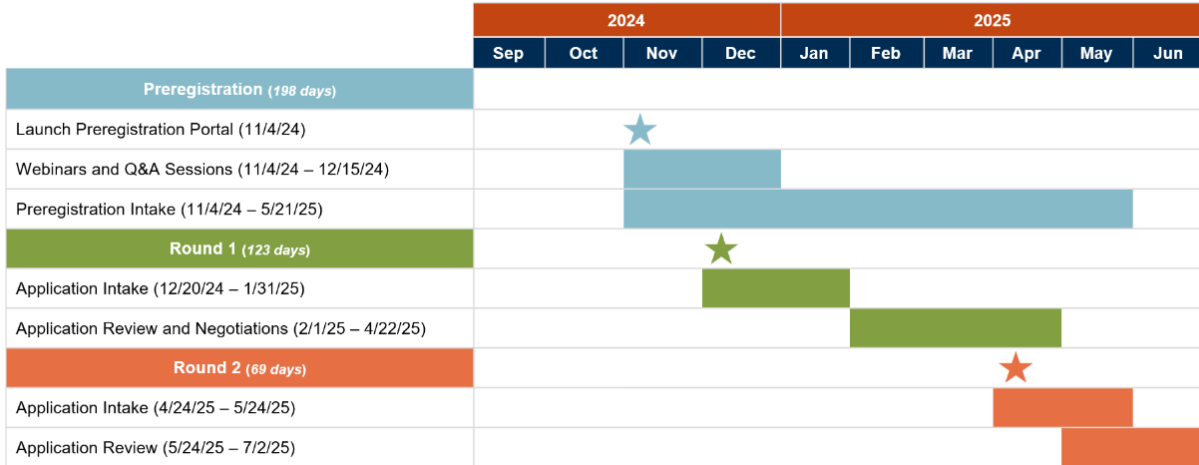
| | 2024 | | | | 2025 | | | | | |
|---|---|---|---|---|---|---|---|---|---|---|
| | Sep | Oct | Nov | Dec | Jan | Feb | Mar | Apr | May | Jun |
| **Preregistration** (*198 days*) | | | | | | | | | | |
| Launch Preregistration Portal (11/4/24) | | | | | | | | | | |
| Webinars and Q&A Sessions (11/4/24 – 12/15/24) | | | | | | | | | | |
| Preregistration Intake (11/4/24 – 5/21/25) | | | | | | | | | | |
| **Round 1** (*123 days*) | | | | | | | | | | |
| Application Intake (12/20/24 – 1/31/25) | | | | | | | | | | |
| Application Review and Negotiations (2/1/25 – 4/22/25) | | | | | | | | | | |
| **Round 2** (*69 days*) | | | | | | | | | | |
| Application Intake (4/24/25 – 5/24/25) | | | | | | | | | | |
| Application Review (5/24/25 – 7/2/25) | | | | | | | | | | |